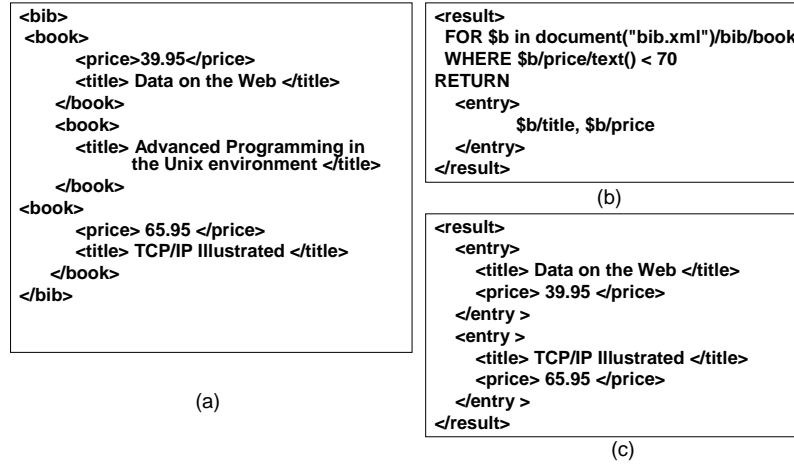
<bib>
<book>
<price>39.95</price>
<title> Data on the Web </title>
</book>
<book>
<title> Advanced Programming in the Unix environment </title>
</book>
<book>
<price> 65.95 </price>
<title> TCP/IP Illustrated </title>
</book>
</bib>

(a)

<result>
FOR $b in document("bib.xml")/bib/book
WHERE $b/price/text() < 70
RETURN
<entry>
$b/title, $b/price
</entry>
</result>

(b)

<result>
<entry>
<title> Data on the Web </title>
<price> 39.95 </price>
</entry >
<entry >
<title> TCP/IP Illustrated </title>
<price> 65.95 </price>
</entry >
</result>

(c)